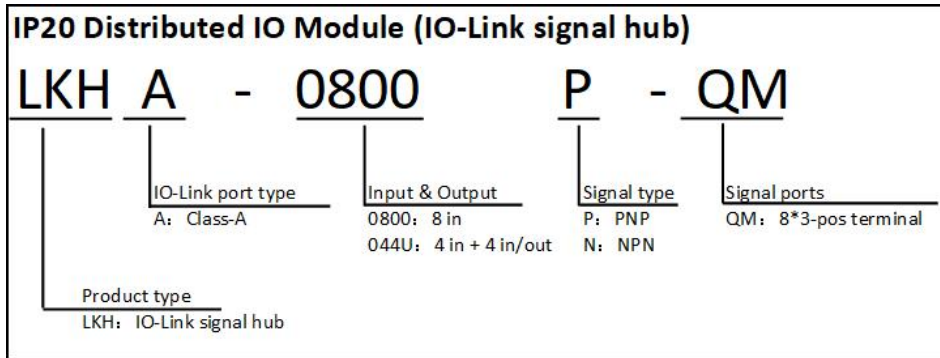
IP20 Distributed IO Module (IO-Link signal hub)

LKH A - 0800 P - QM

IO-Link port type
A：Class-A

Input & Output
0800：8 in
044U：4 in + 4 in/out

Signal type
P：PNP
N：NPN

Signal ports
QM：8*3-pos terminal

Product type
LKH：IO-Link signal hub